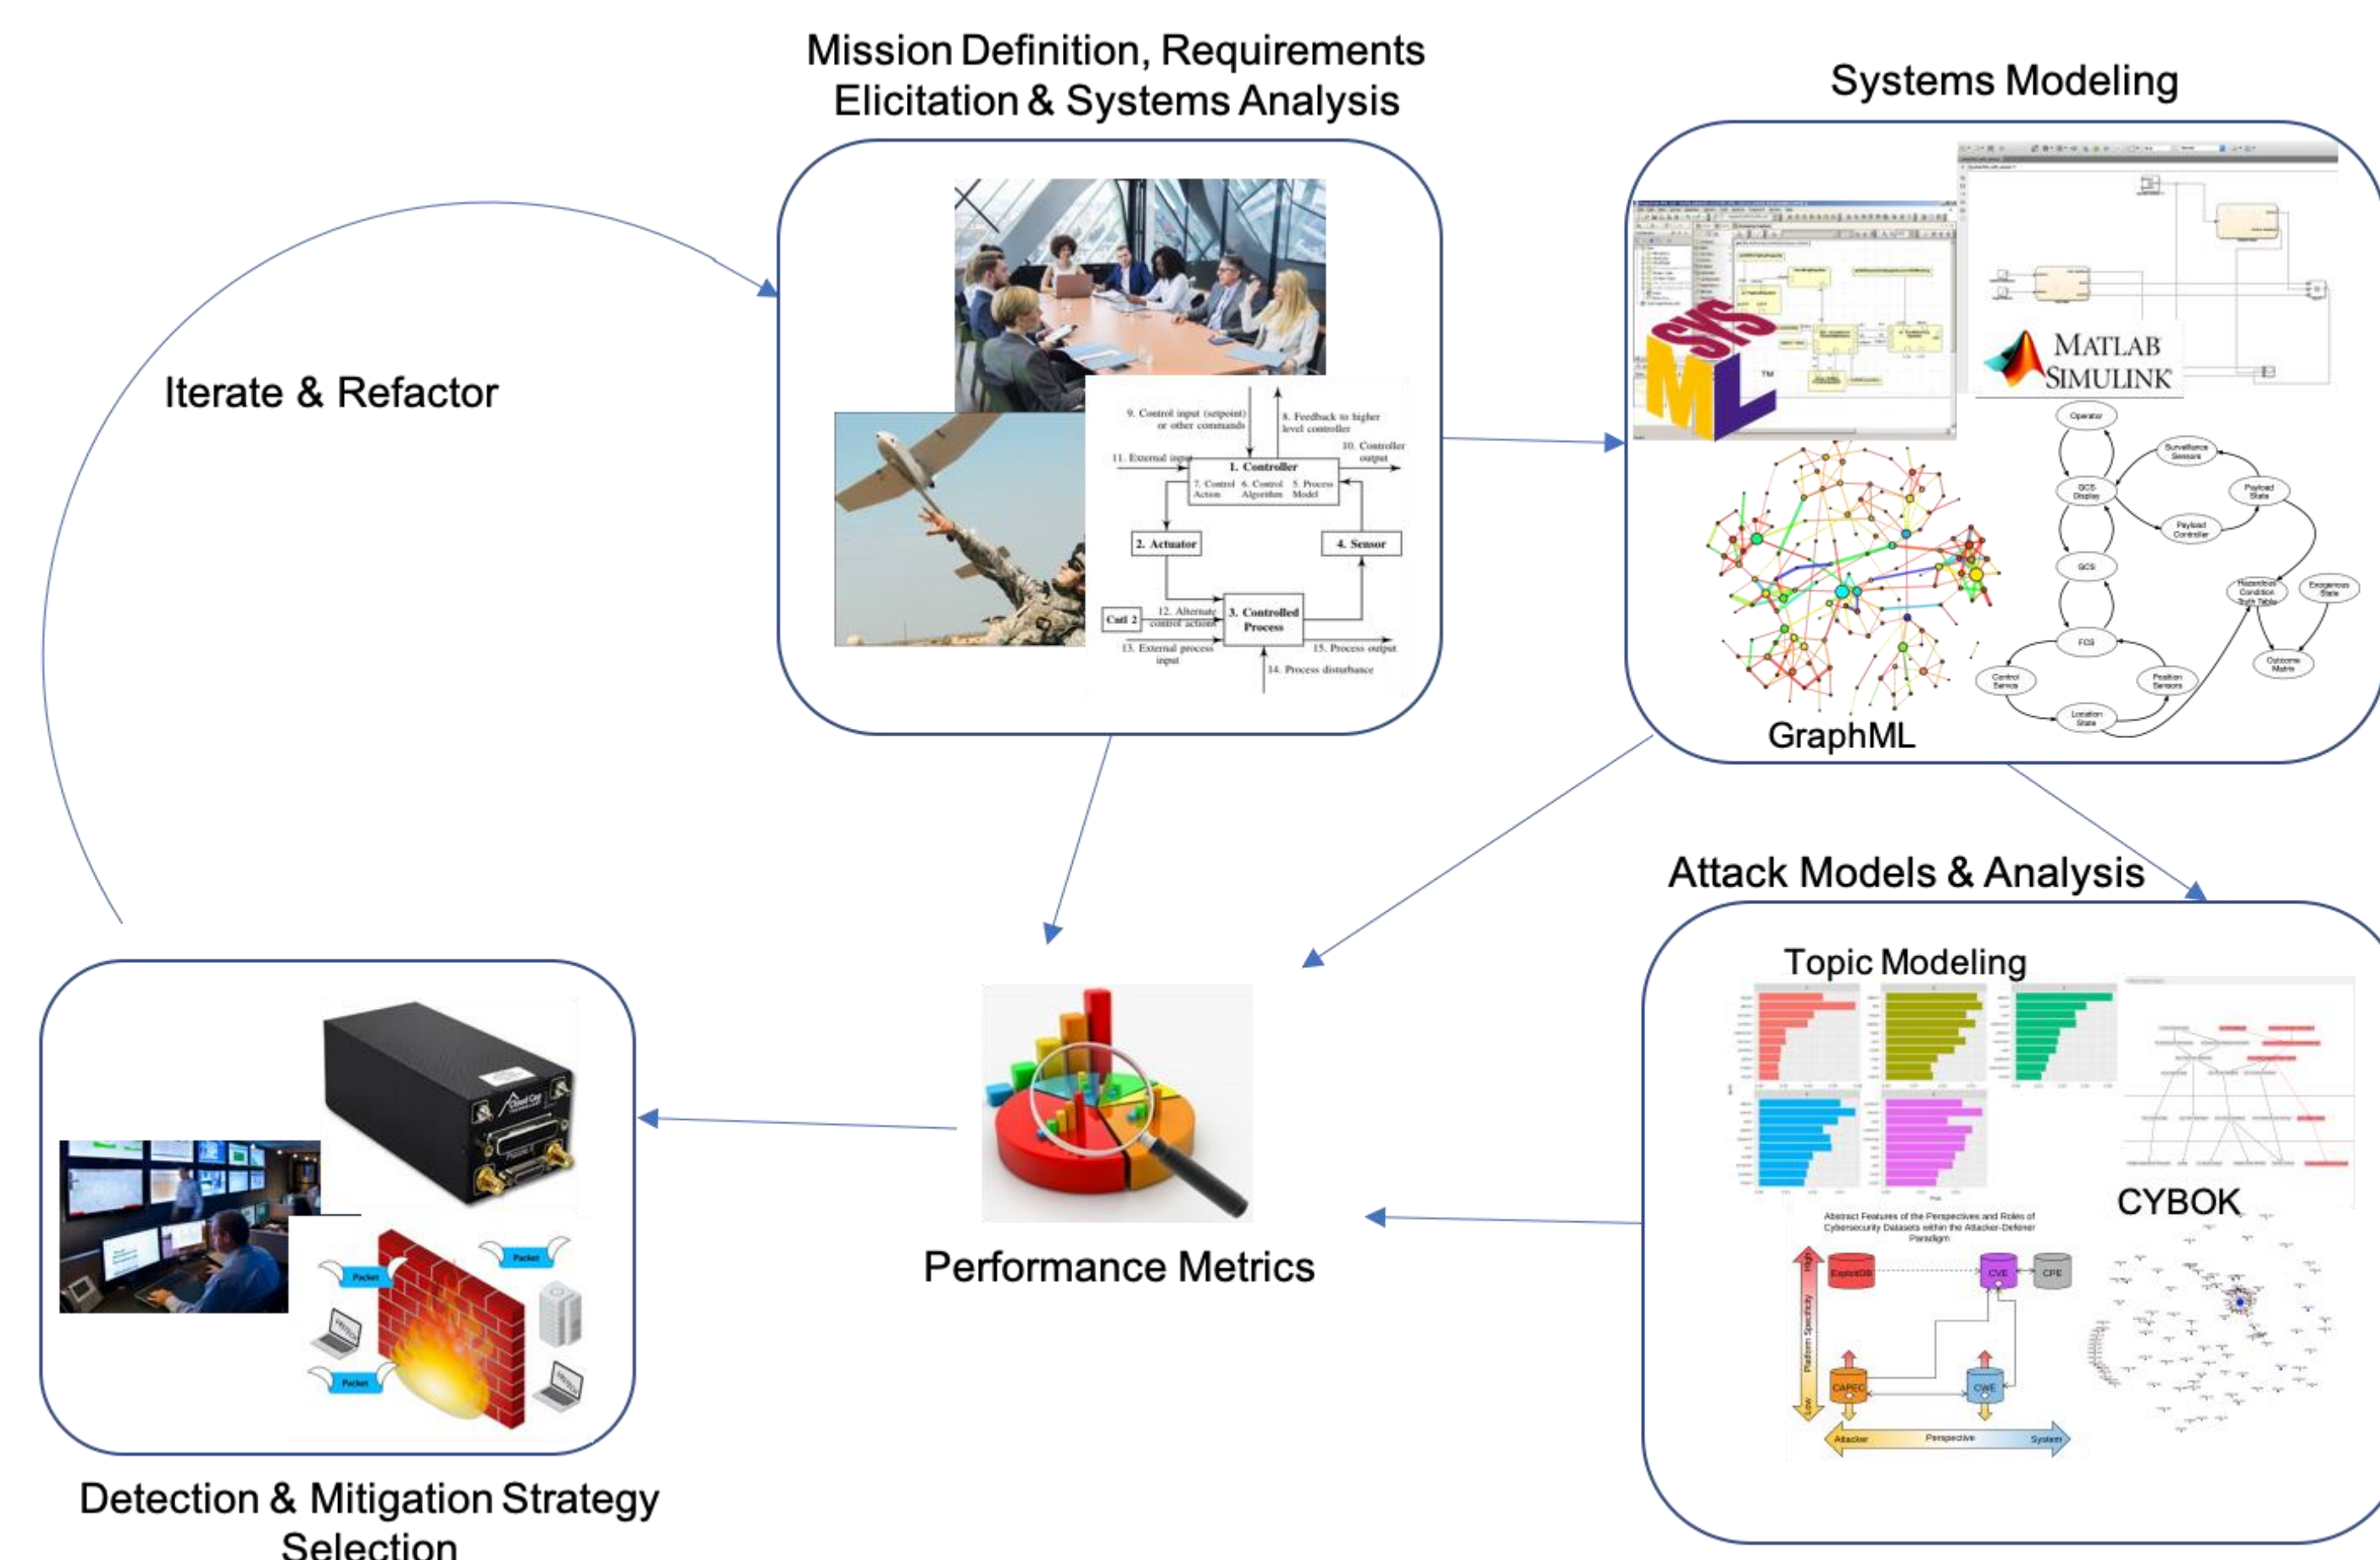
Mission Definition, Requirements Elicitation & Systems Analysis

Systems Modeling

Iterate & Refactor

9. Control input (setpoint) or other commands

8. Feedback to higher level controller

10. Controller output

11. External input

1. Controller

7. Control Action

6. Control Algorithm

5. Process Model

2. Actuator

4. Sensor

Cntl 2

12. Alternate control actions

3. Controlled Process

13. External process input

15. Process output

14. Process disturbance

SysML

MATLAB SIMULINK

Operator

GCS Display

Surveillance Sensors

Payload State

Payload Controller

GCS

Hazardous Condition Truth Table

Exogenous State

FCS

Outcome Matrix

Control Service

Position Sensors

Location State

GraphML

Attack Models & Analysis

Topic Modeling

CYBOK

Abstract Features of the Perspectives and Roles of Cybersecurity Datasets within the Attacker-Defender Paradigm

ExploitDB

CVE

CPE

CAPEC

CWE

High

Platform Specificity

Low

Attacker

Perspective

System

Performance Metrics

Packet

Packet

Packet

Detection & Mitigation Strategy Selection